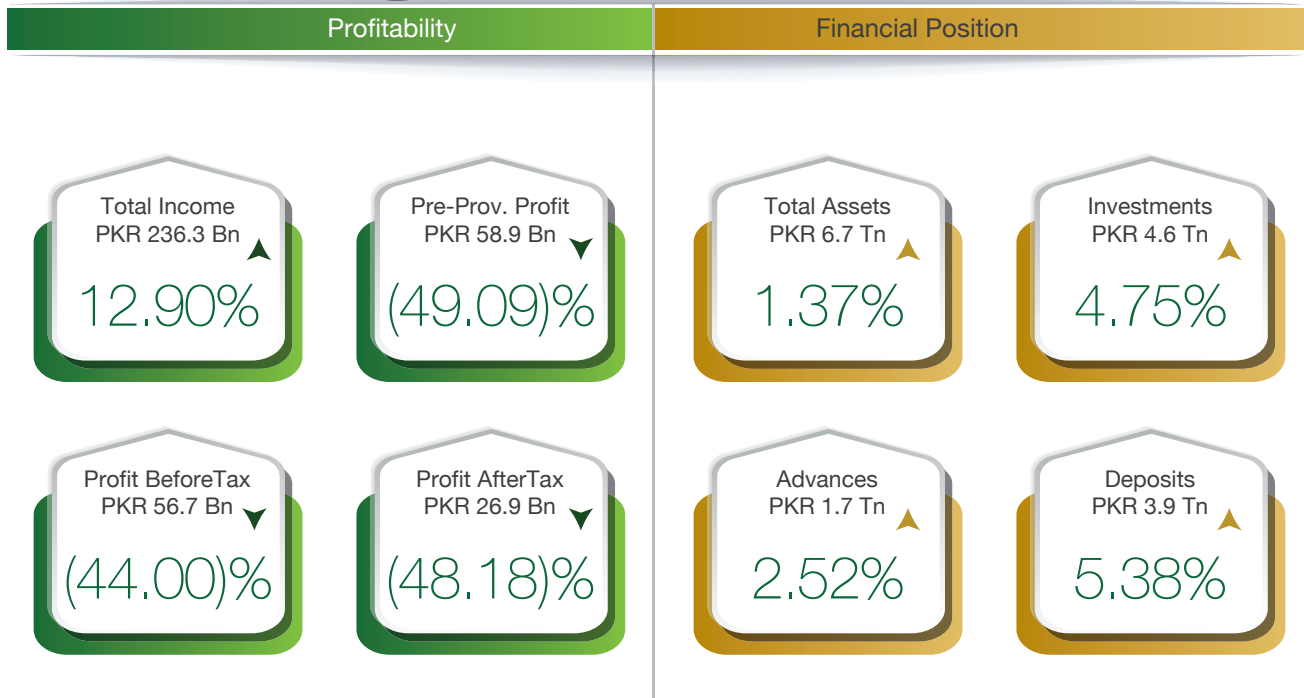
Profitability

Total Income
PKR 236.3 Bn
12.90%

Pre-Prov. Profit
PKR 58.9 Bn
(49.09)%

Profit BeforeTax
PKR 56.7 Bn
(44.00)%

Profit AfterTax
PKR 26.9 Bn
(48.18)%

Financial Position

Total Assets
PKR 6.7 Tn
1.37%

Investments
PKR 4.6 Tn
4.75%

Advances
PKR 1.7 Tn
2.52%

Deposits
PKR 3.9 Tn
5.38%